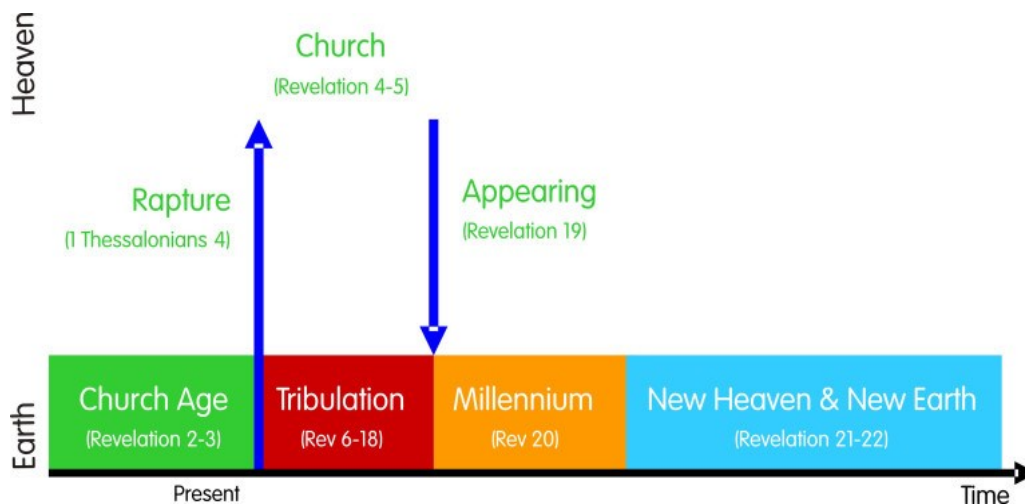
Heaven

Church
(Revelation 4-5)

Rapture
(1 Thessalonians 4)

Appearing
(Revelation 19)

Earth

Church Age
(Revelation 2-3)

Tribulation
(Rev 6-18)

Millennium
(Rev 20)

New Heaven & New Earth
(Revelation 21-22)

Present

Time